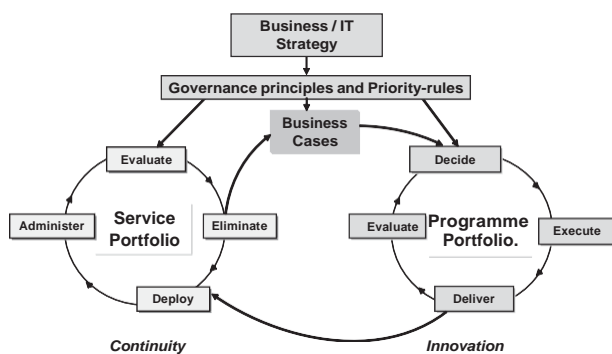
Business / IT Strategy

Governance principles and Priority-rules

Business Cases

Evaluate

Administer

Service Portfolio

Eliminate

Deploy

Decide

Evaluate

Programme Portfolio.

Execute

Deliver

Continuity

Innovation